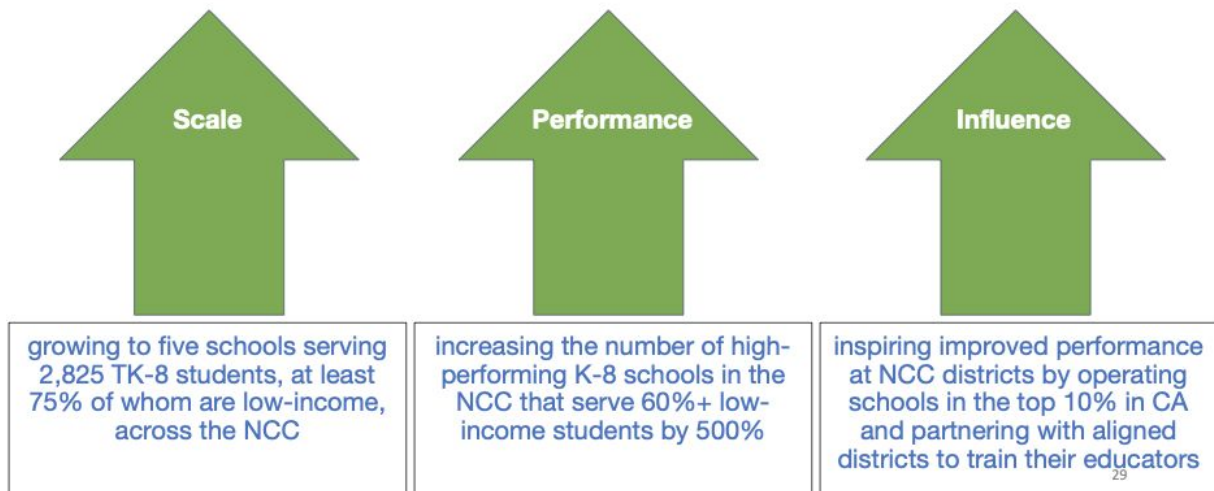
Scale

Performance

Influence

growing to five schools serving 2,825 TK-8 students, at least 75% of whom are low-income, across the NCC

increasing the number of high-performing K-8 schools in the NCC that serve 60%+ low-income students by 500%

inspiring improved performance at NCC districts by operating schools in the top 10% in CA and partnering with aligned districts to train their educators

29